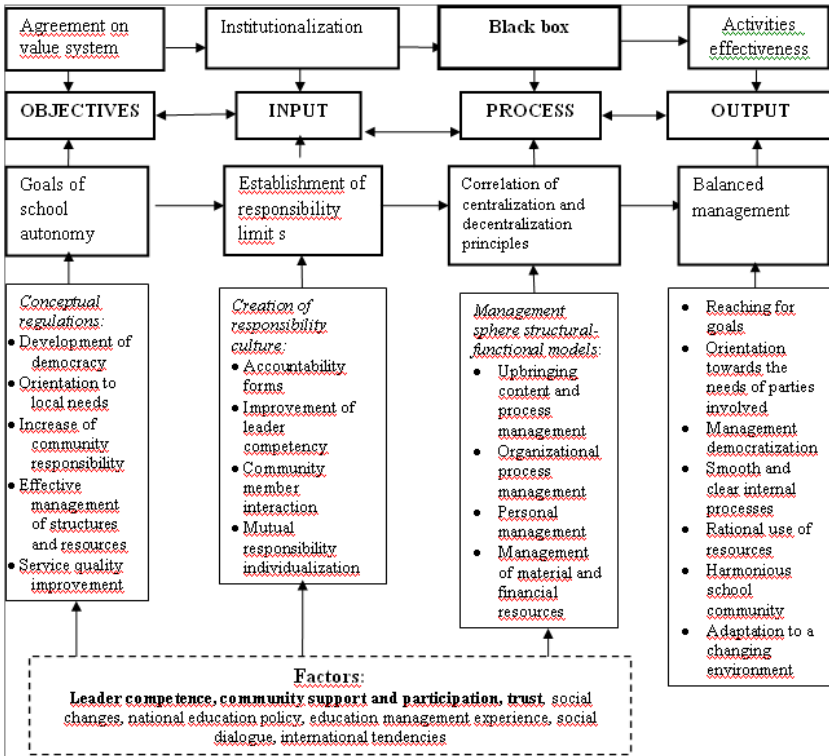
Agreement on value system

Institutionalization

Black box

Activities effectiveness

OBJECTIVES

INPUT

PROCESS

OUTPUT

Goals of school autonomy

Establishment of responsibility limit s

Correlation of centralization and decentralization principles

Balanced management

*Conceptual regulations:*
- Development of democracy
- Orientation to local needs
- Increase of community responsibility
- Effective management of structures and resources
- Service quality improvement

*Creation of responsibility culture:*
- Accountability forms
- Improvement of leader competency
- Community member interaction
- Mutual responsibility individualization

*Management sphere structural-functional models:*
- Upbringing content and process management
- Organizational process management
- Personal management
- Management of material and financial resources

- Reaching for goals
- Orientation towards the needs of parties involved
- Management democratization
- Smooth and clear internal processes
- Rational use of resources
- Harmonious school community
- Adaptation to a changing environment

Factors:
**Leader competence, community support and participation, trust**, social changes, national education policy, education management experience, social dialogue, international tendencies